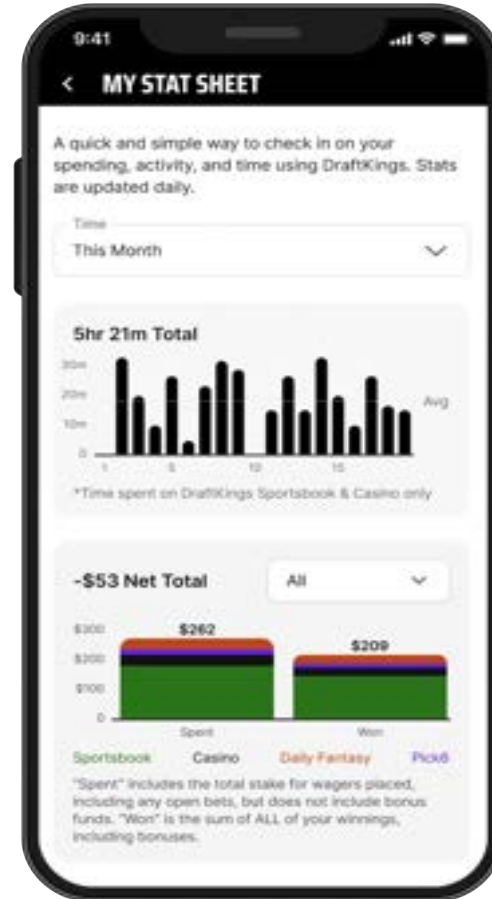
9:41

<  MY STAT SHEET

A quick and simple way to check in on your spending, activity, and time using DraftKings. Stats are updated daily.

Time
This Month

5hr 21m Total

30m
20m
10m
0

1
5
10
15

Avg

*Time spent on DraftKings Sportsbook & Casino only

-$53 Net Total

All

$300
$200
$100
0

$262
$209

Spent
Won

Sportsbook  Casino  Daily Fantasy  Pick6

"Spent" includes the total stake for wagers placed, including any open bets, but does not include bonus funds. "Won" is the sum of ALL of your winnings, including bonuses.